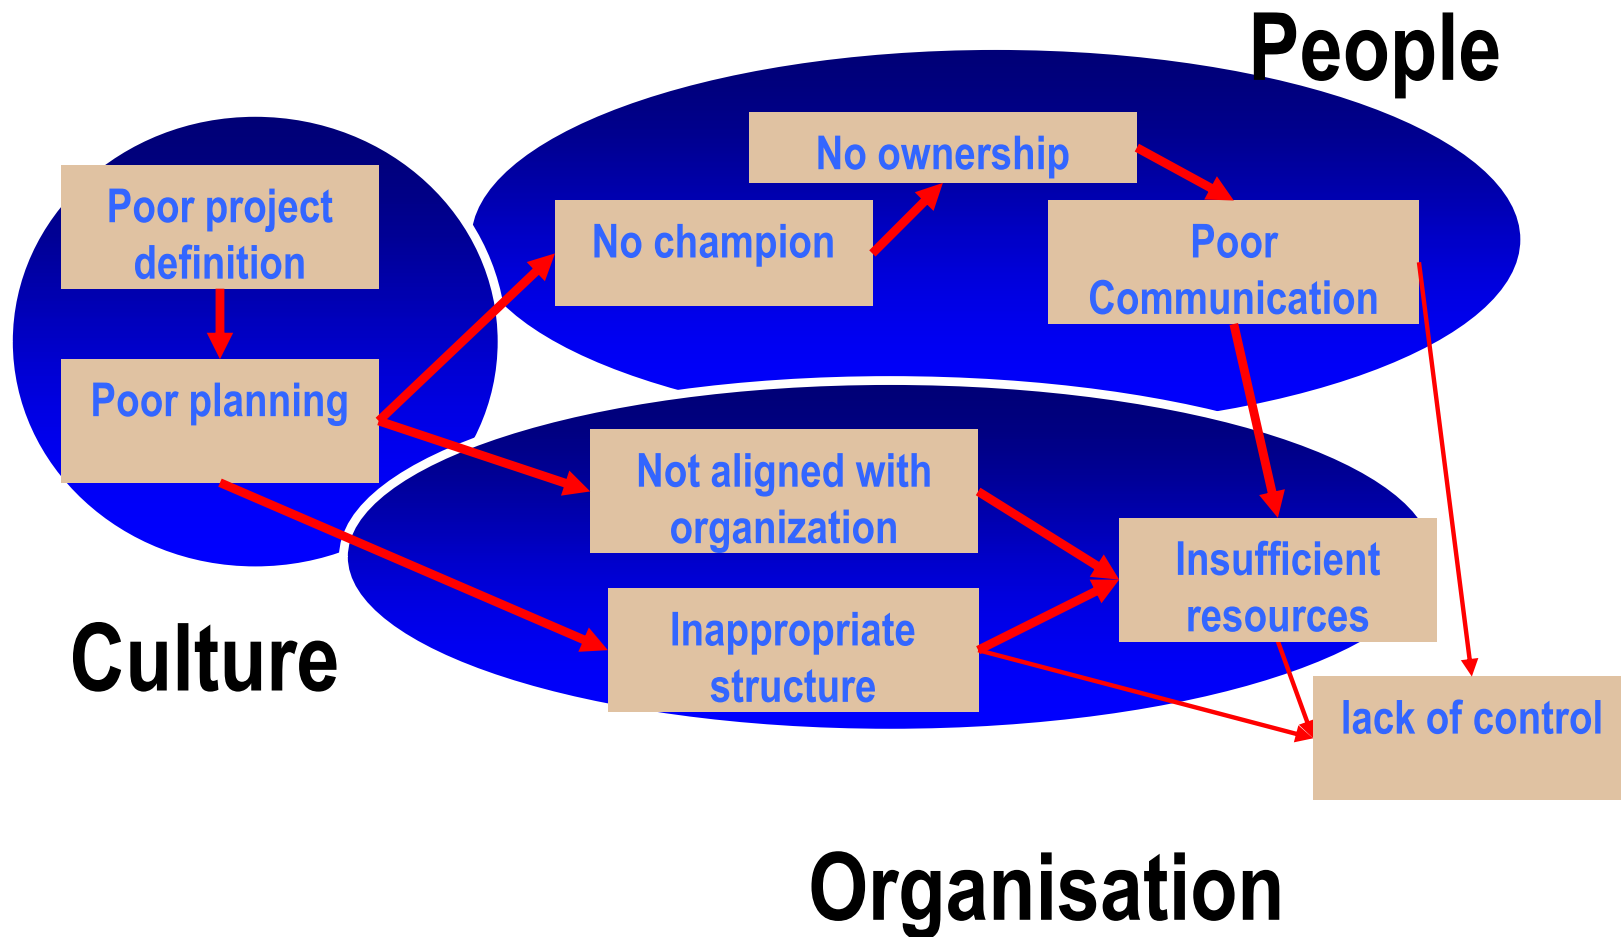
People

Poor project definition

Poor planning

No champion

No ownership

Poor Communication

Not aligned with organization

Inappropriate structure

Insufficient resources

lack of control

Culture

Organisation